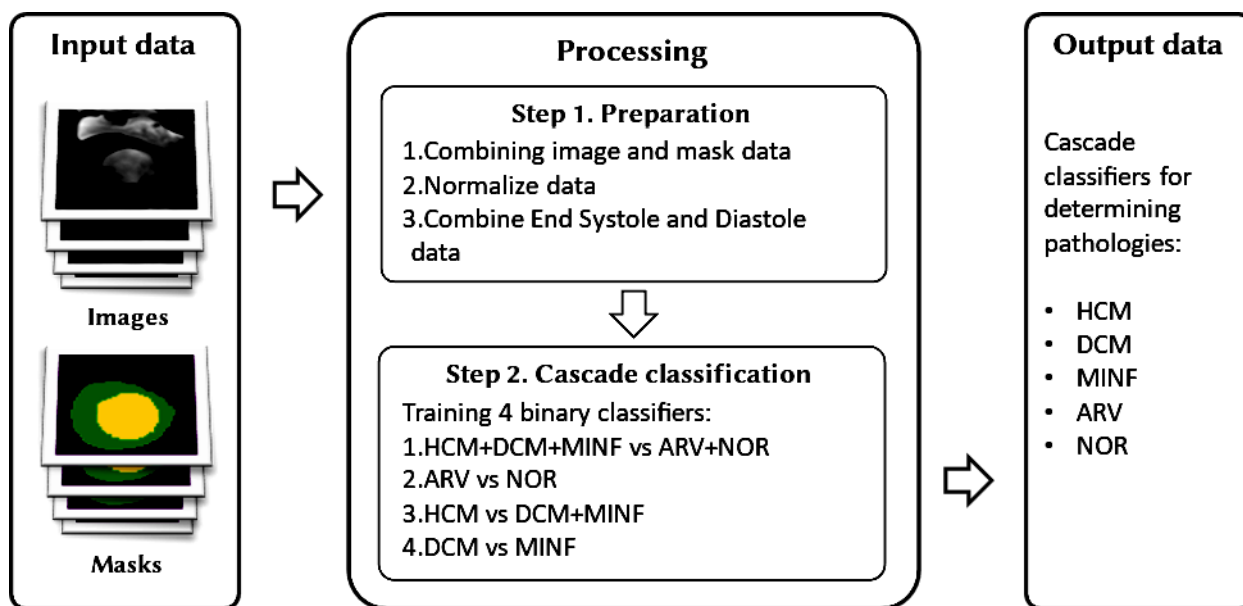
Input data

Images

Masks

Processing

Step 1. Preparation

1.Combining image and mask data
2.Normalize data
3.Combine End Systole and Diastole data

Step 2. Cascade classification

Training 4 binary classifiers:
1.HCM+DCM+MINF vs ARV+NOR
2.ARV vs NOR
3.HCM vs DCM+MINF
4.DCM vs MINF

Output data

Cascade classifiers for determining pathologies:

• HCM
• DCM
• MINF
• ARV
• NOR